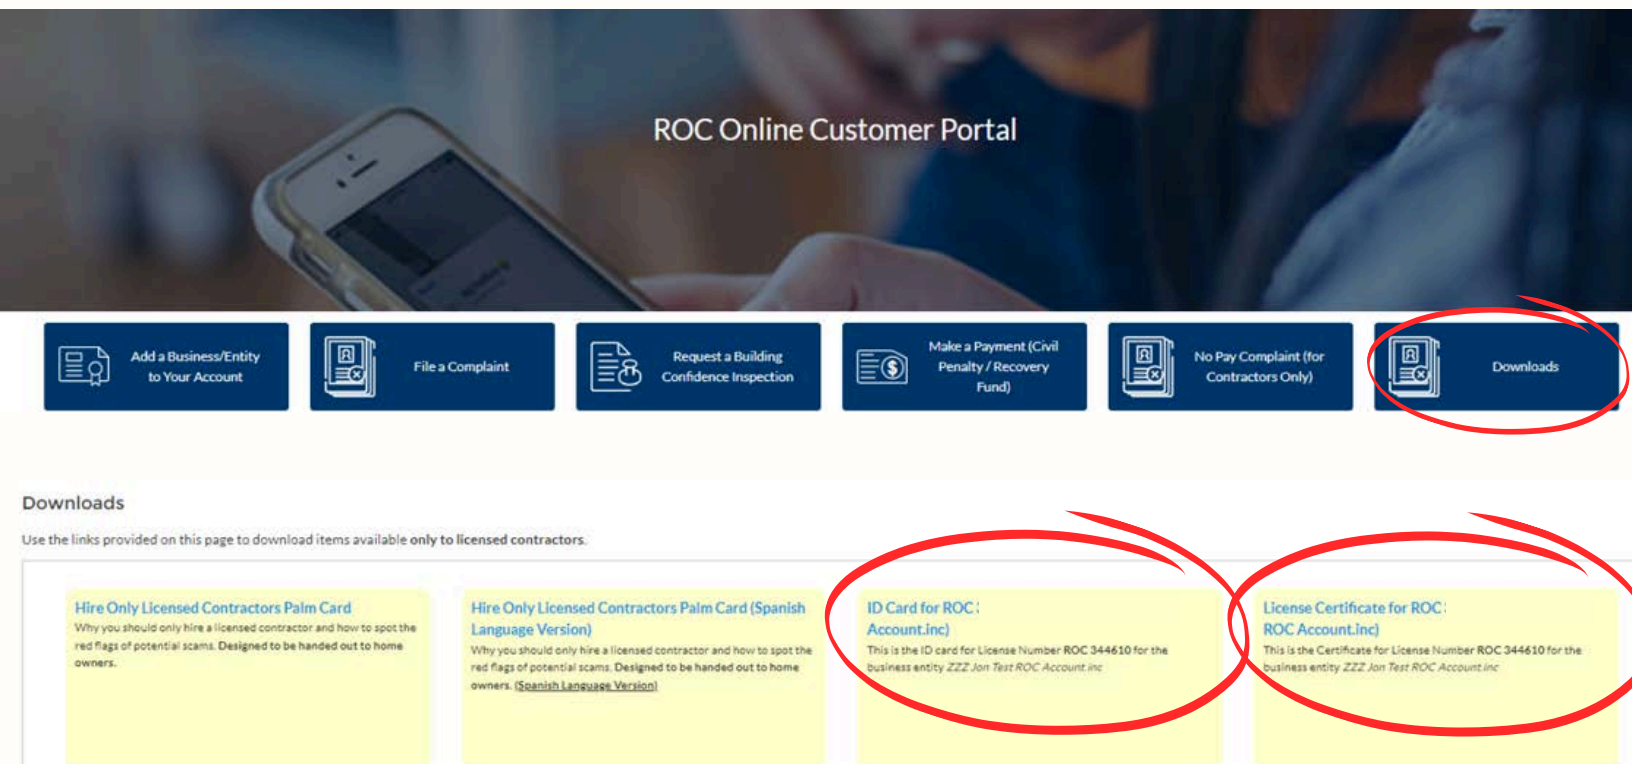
ROC Online Customer Portal

Add a Business/Entity to Your Account

File a Complaint

Request a Building Confidence Inspection

Make a Payment (Civil Penalty / Recovery Fund)

No Pay Complaint (for Contractors Only)

Downloads

Downloads

Use the links provided on this page to download items available **only to licensed contractors**.

Hire Only Licensed Contractors Palm Card
Why you should only hire a licensed contractor and how to spot the red flags of potential scams. Designed to be handed out to home owners.

Hire Only Licensed Contractors Palm Card (Spanish Language Version)
Why you should only hire a licensed contractor and how to spot the red flags of potential scams. Designed to be handed out to home owners. (Spanish Language Version)

ID Card for ROC : Account.inc)
This is the ID card for License Number ROC 344610 for the business entity ZZZ Jon Test ROC Account inc

License Certificate for ROC : ROC Account.inc)
This is the Certificate for License Number ROC 344610 for the business entity ZZZ Jon Test ROC Account inc